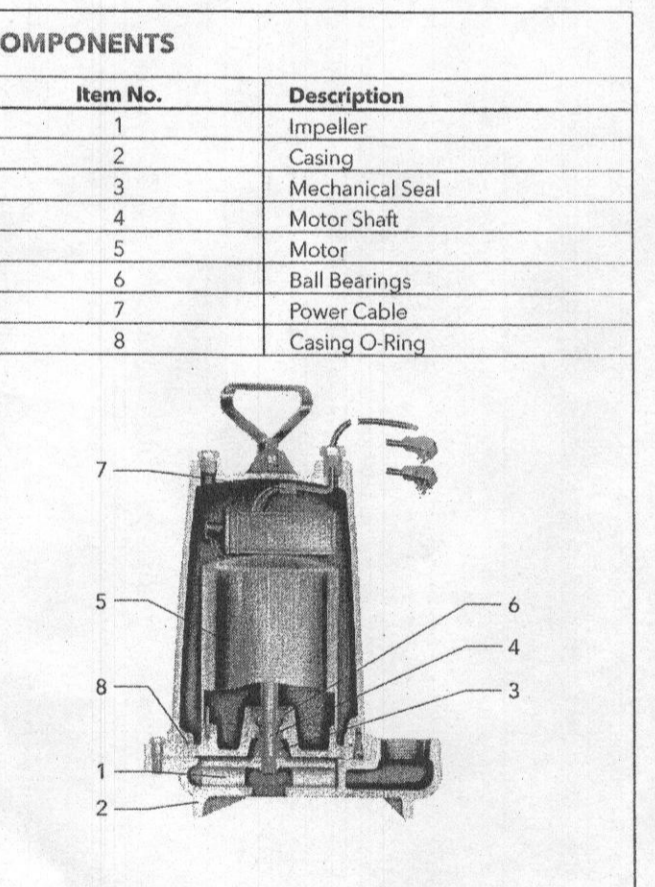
OMPONENTS

| Item No. | Description |
|---|---|
| 1 | Impeller |
| 2 | Casing |
| 3 | Mechanical Seal |
| 4 | Motor Shaft |
| 5 | Motor |
| 6 | Ball Bearings |
| 7 | Power Cable |
| 8 | Casing O-Ring |

7
5
8
1
2
6
4
3